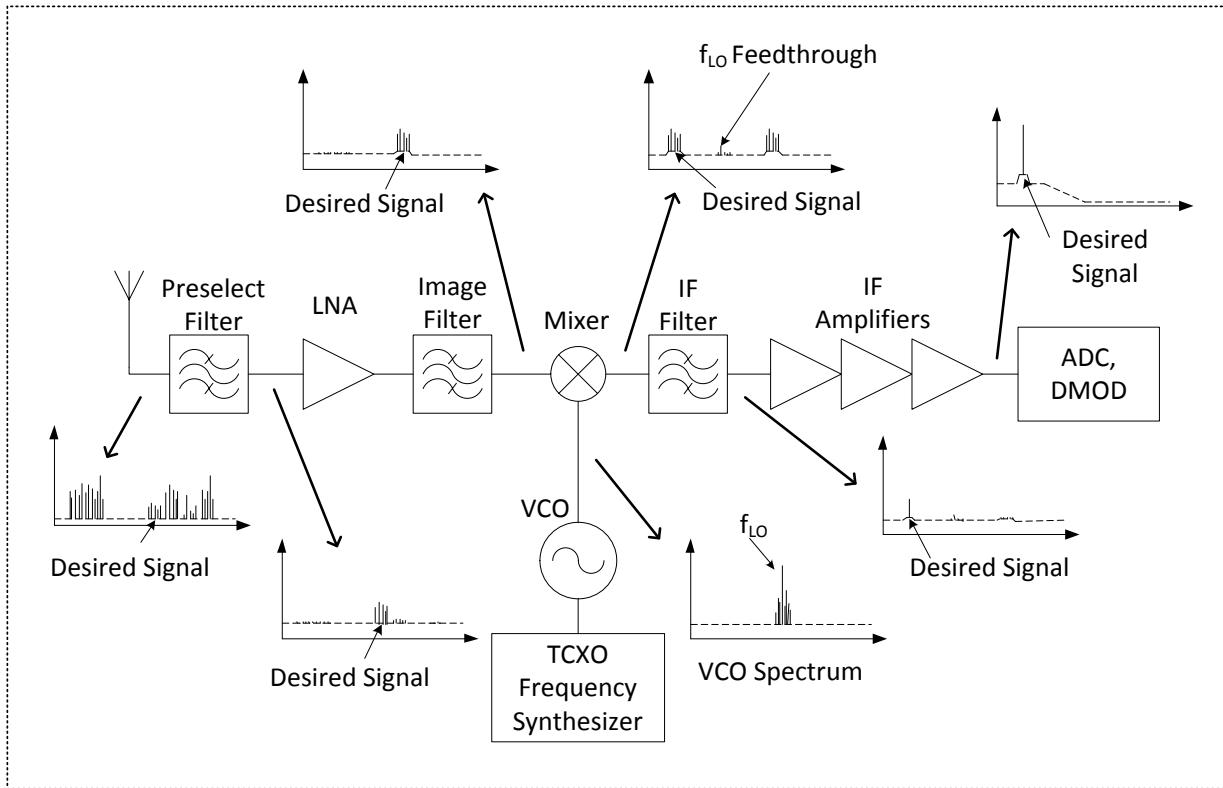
$f_{LO}$ Feedthrough

Desired Signal

Desired Signal

Desired Signal

Preselect Filter

LNA

Image Filter

Mixer

IF Filter

IF Amplifiers

ADC, DMOD

Desired Signal

Desired Signal

VCO

$f_{LO}$

Desired Signal

TCXO Frequency Synthesizer

VCO Spectrum